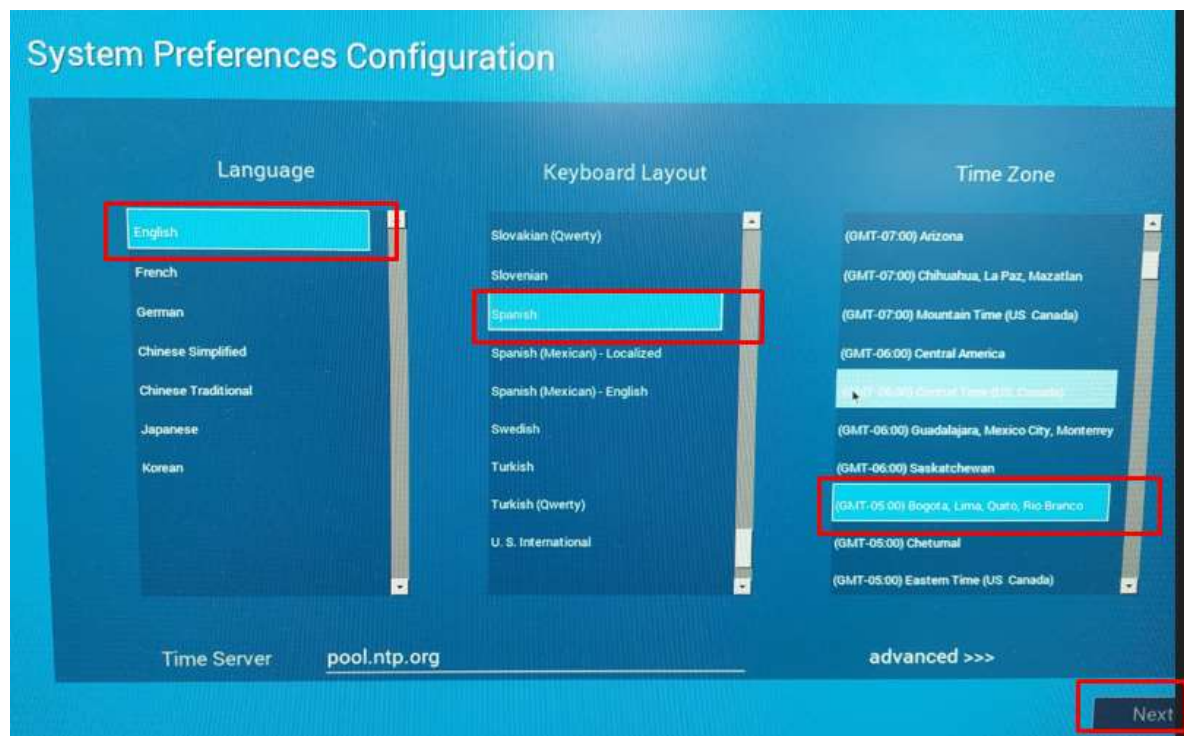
System Preferences Configuration

Language

English
French
German
Chinese Simplified
Chinese Traditional
Japanese
Korean

Keyboard Layout

Slovakian (Qwerty)
Slovenian
Spanish
Spanish (Mexican) - Localized
Spanish (Mexican) - English
Swedish
Turkish
Turkish (Qwerty)
U. S. International

Time Zone

(GMT-07:00) Arizona
(GMT-07:00) Chihuahua, La Paz, Mazatlan
(GMT-07:00) Mountain Time (US Canada)
(GMT-06:00) Central America
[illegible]
(GMT-06:00) Guadalajara, Mexico City, Monterrey
(GMT-06:00) Saskatchewan
(GMT-05:00) Bogota, Lima, Quito, Rio Branco
(GMT-05:00) Chetumal
(GMT-05:00) Eastern Time (US Canada)

Time Server pool.ntp.org

advanced >>>

Next